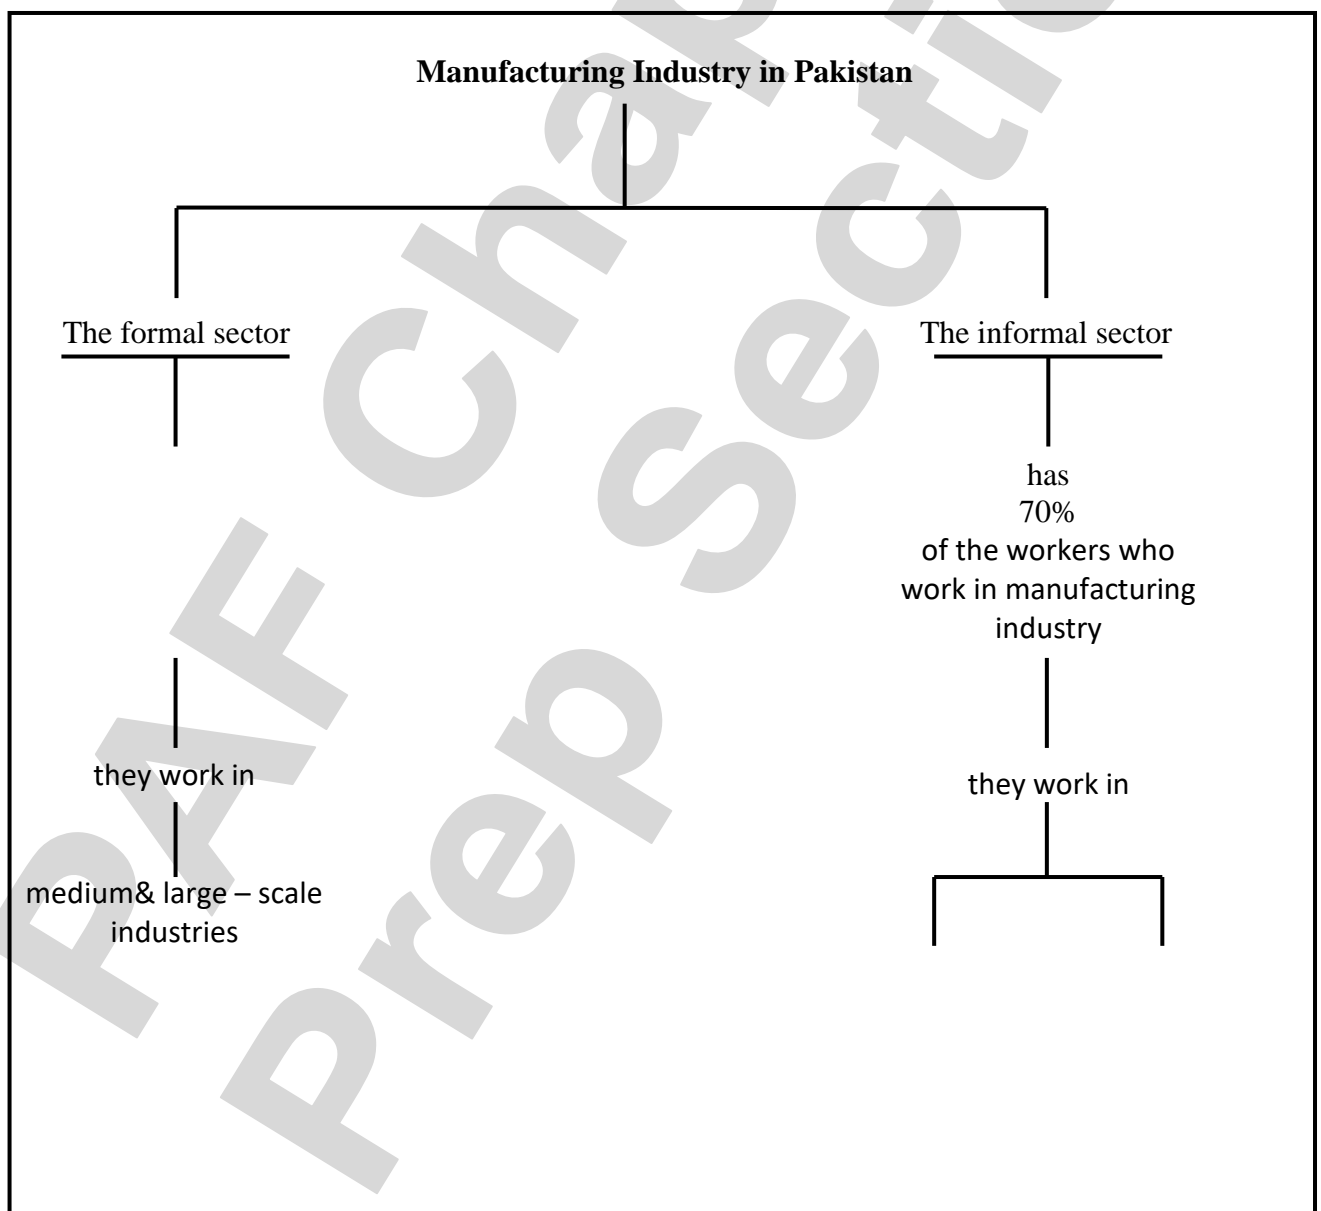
**Manufacturing Industry in Pakistan**

The formal sector

The informal sector

has
70%
of the workers who work in manufacturing industry

they work in

medium& large – scale industries

they work in

PAF Chapter
Prep Section